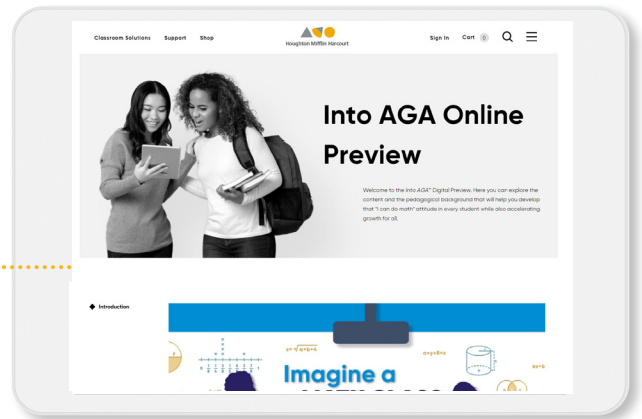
Classroom Solutions Support Shop

Houghton Mifflin Harcourt

Sign In Cart 0

Into AGA Online Preview

Welcome to the Into AGA® Digital Preview. Here you can explore the content and the pedagogical background that will help you develop that "I can do math" attitude in every student while also accelerating growth for all.

Introduction

Imagine a